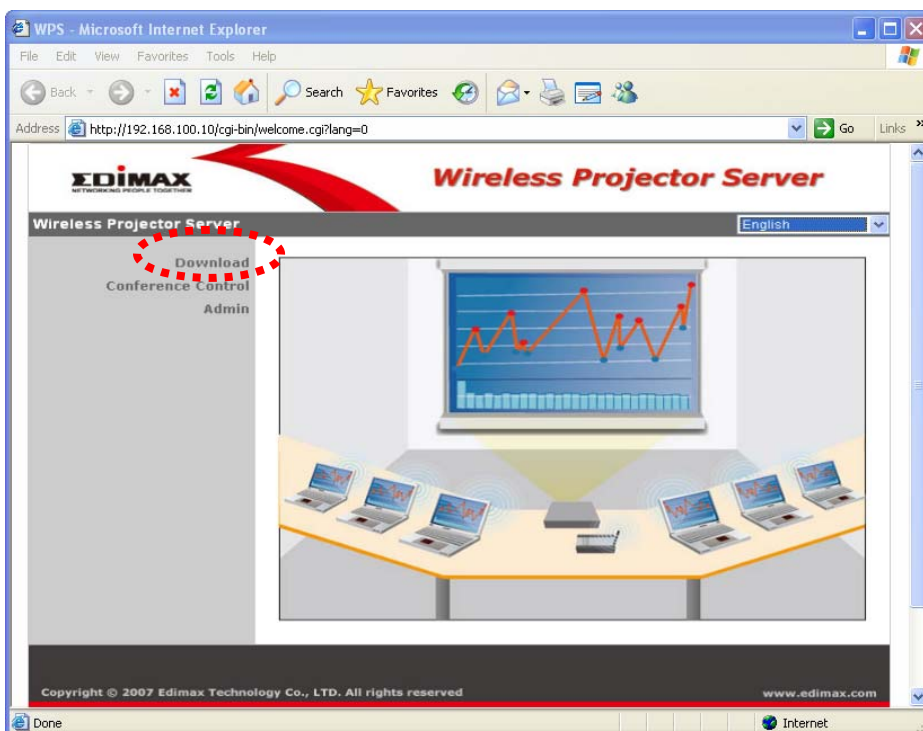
WPS - Microsoft Internet Explorer

File Edit View Favorites Tools Help

Back Search Favorites

Address http://192.168.100.10/cgi-bin/welcome.cgi?lang=0 Go Links »

EDIMAX
NETWORKING PEOPLE TOGETHER

Wireless Projector Server

Wireless Projector Server

English

Download
Conference Control
Admin

Copyright © 2007 Edimax Technology Co., LTD. All rights reserved

www.edimax.com

Done

Internet